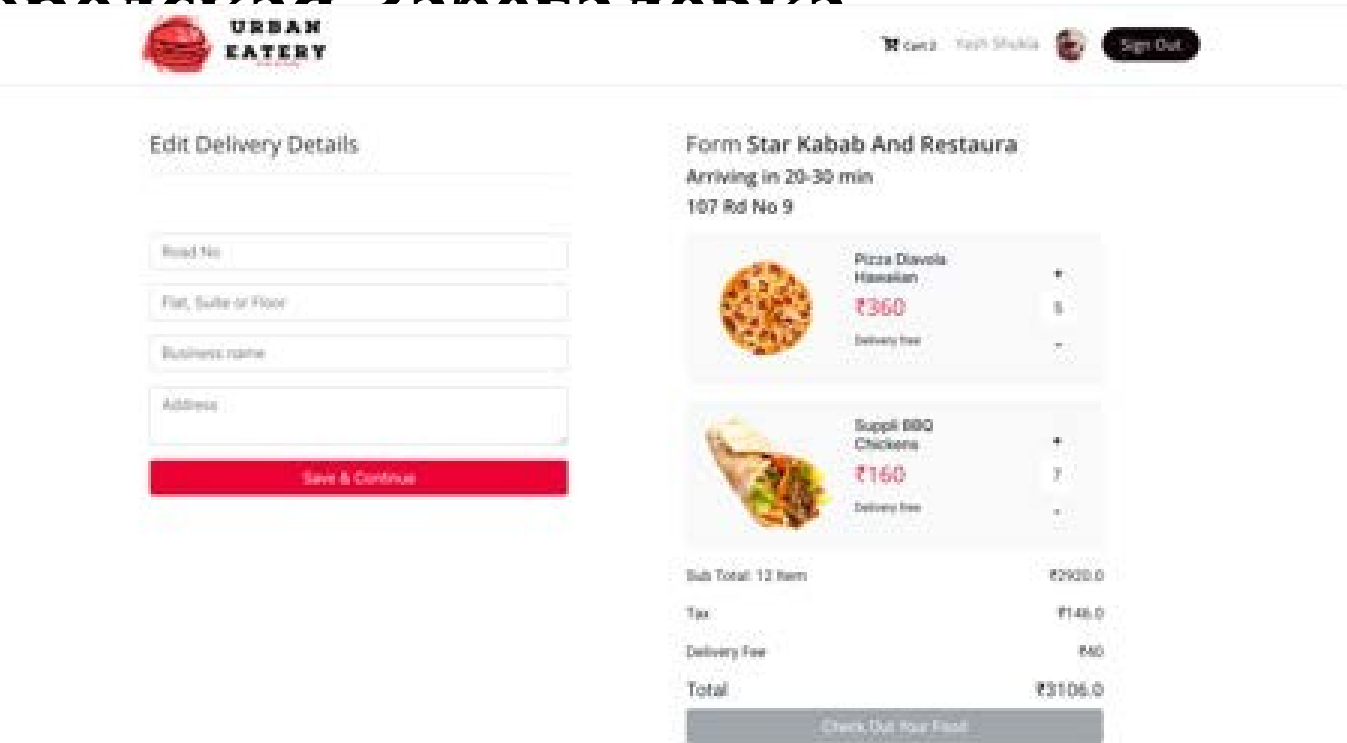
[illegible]

URBAN EATERY

Cart 2 Yash Shukla Sign Out

Edit Delivery Details

Road No

Flat, Suite or Floor

Business name

Address

Save & Continue

Form Star Kabab And Restaura

Arriving in 20-30 min

107 Rd No 9

Pizza Diavola Hawaiian

₹360

Delivery free

+

5

-

Suppli BBQ Chickens

₹160

Delivery free

+

7

-

Sub Total: 12 Item ₹2920.0

Tax ₹146.0

Delivery Fee ₹40

Total ₹3106.0

Check Out Your Food